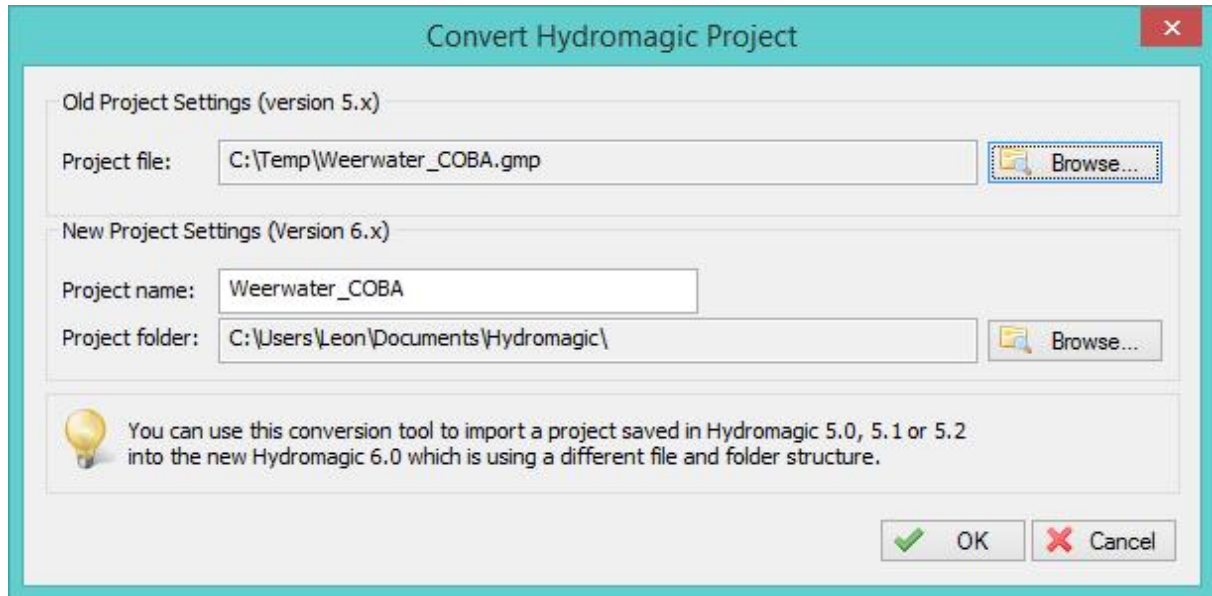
Convert Hydromagic Project

Old Project Settings (version 5.x)

Project file: C:\Temp\Weerwater_COBA.gmp Browse...

New Project Settings (Version 6.x)

Project name: Weerwater_COBA

Project folder: C:\Users\Leon\Documents\Hydromagic\ Browse...

You can use this conversion tool to import a project saved in Hydromagic 5.0, 5.1 or 5.2 into the new Hydromagic 6.0 which is using a different file and folder structure.

OK Cancel